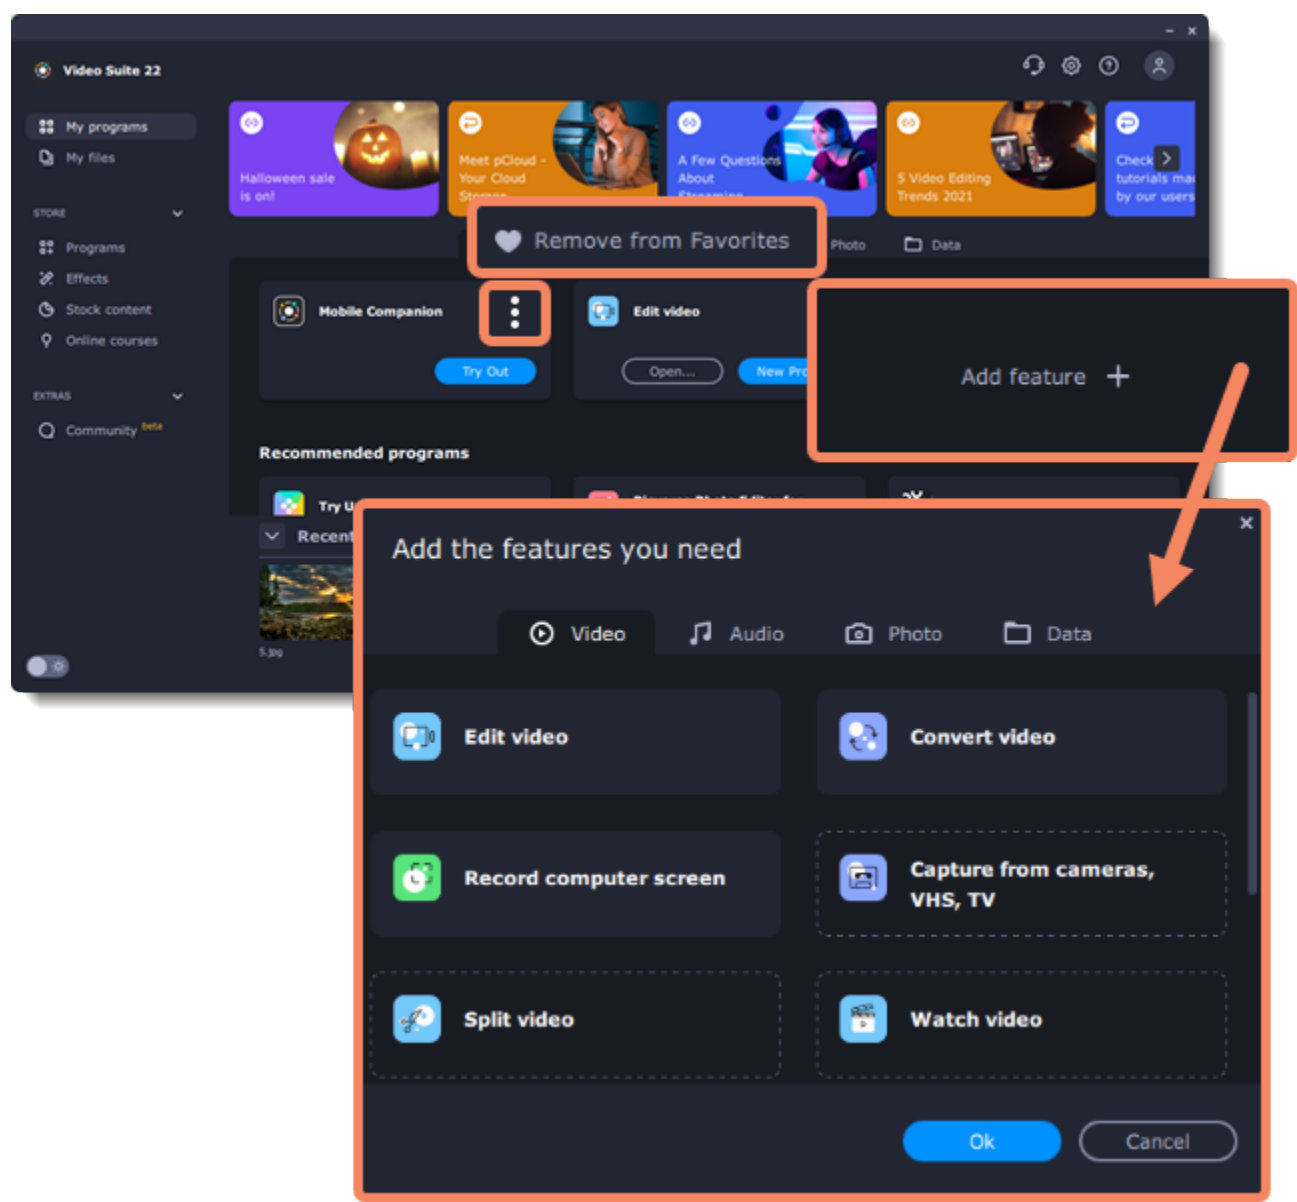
Video Suite 22

My programs
My files
STORE
Programs
Effects
Stock content
Online courses
EXTRAS
Community beta

Halloween sale is on!
Meet pCloud - Your Cloud Storage
A Few Questions About Streaming
5 Video Editing Trends 2021
Check tutorials made by our users

Remove from Favorites
Photo
Data

Mobile Companion
Try Out
Edit video
Open...
New Pr

Add feature +

Recommended programs
Try U
Recent
5.jpg

Add the features you need
Video
Audio
Photo
Data

Edit video
Convert video
Record computer screen
Capture from cameras, VHS, TV
Split video
Watch video

Ok
Cancel